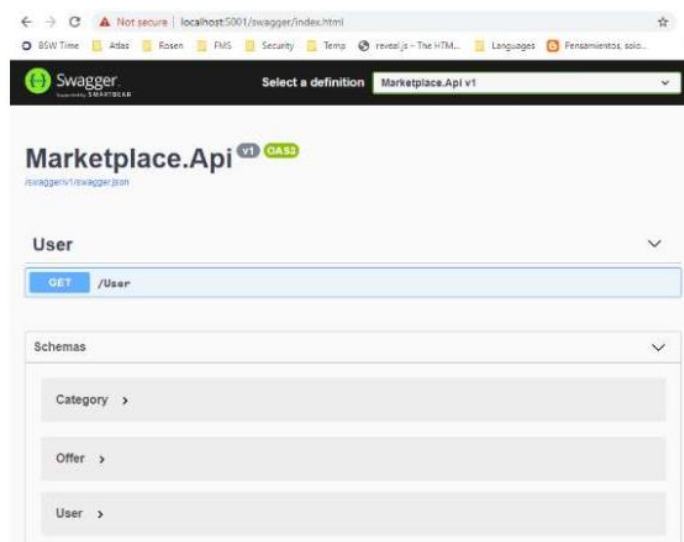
Not secure | localhost:5001/swagger/index.html

BSW Time Atlas Rosen FMS Security Temp reveal.js – The HTM... Languages Pensamientos, solo...

Swagger Supported by SMARTBEAR

Select a definition Marketplace.Api v1

Marketplace.Api v1 OAS3

/swagger/v1/swagger.json

User

GET /User

Schemas

Category >

Offer >

User >